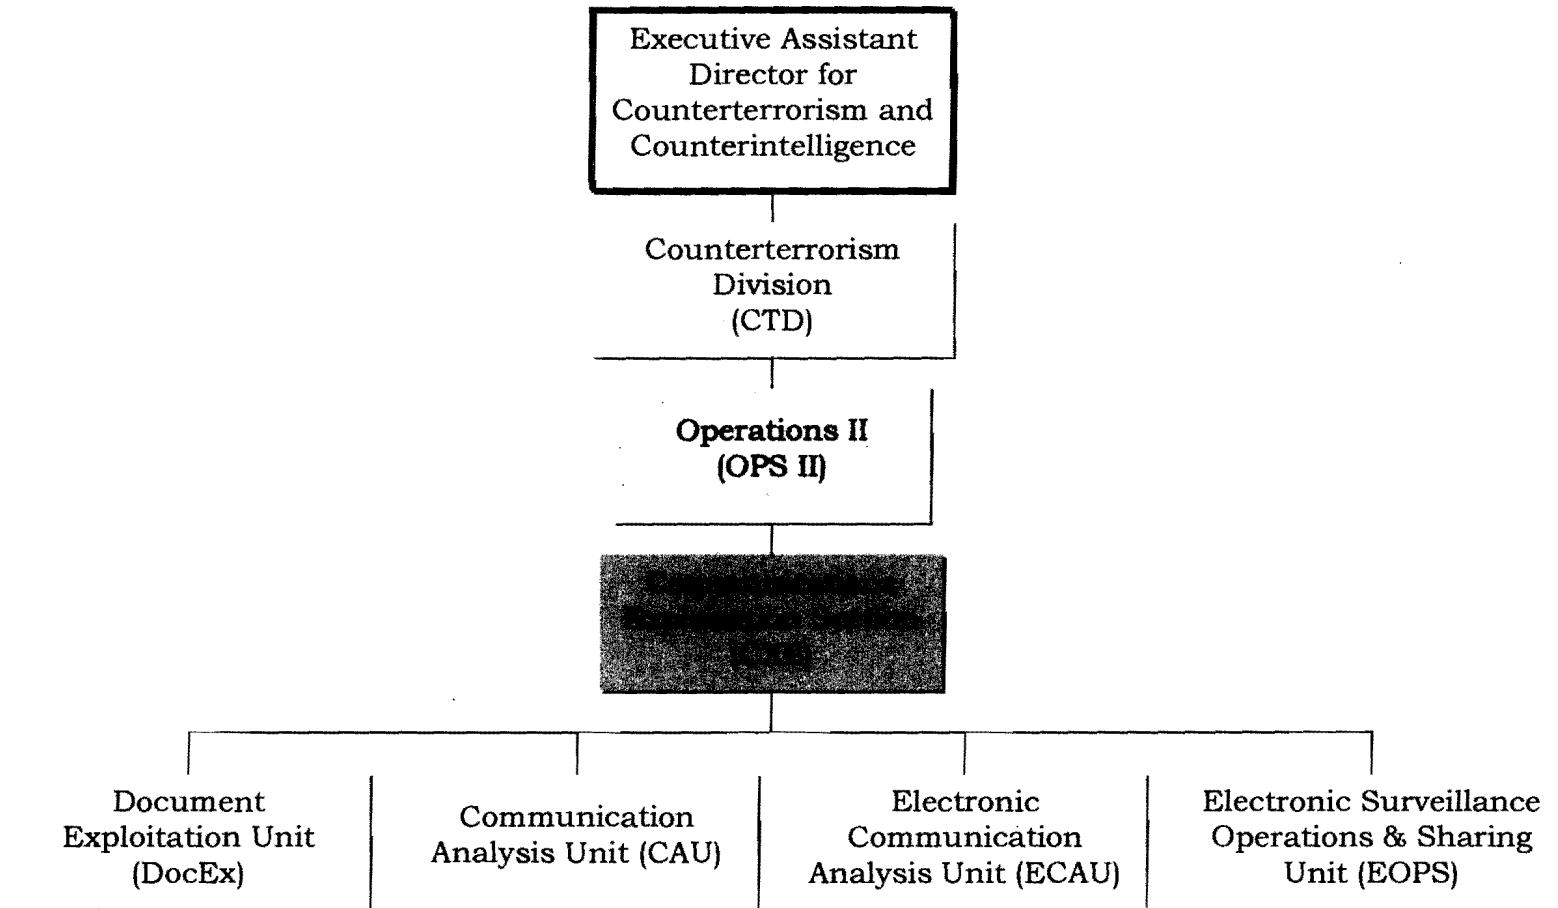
Executive Assistant Director for Counterterrorism and Counterintelligence

Counterterrorism Division (CTD)

**Operations II (OPS II)**

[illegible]

Document Exploitation Unit (DocEx)

Communication Analysis Unit (CAU)

Electronic Communication Analysis Unit (ECAU)

Electronic Surveillance Operations & Sharing Unit (EOPS)